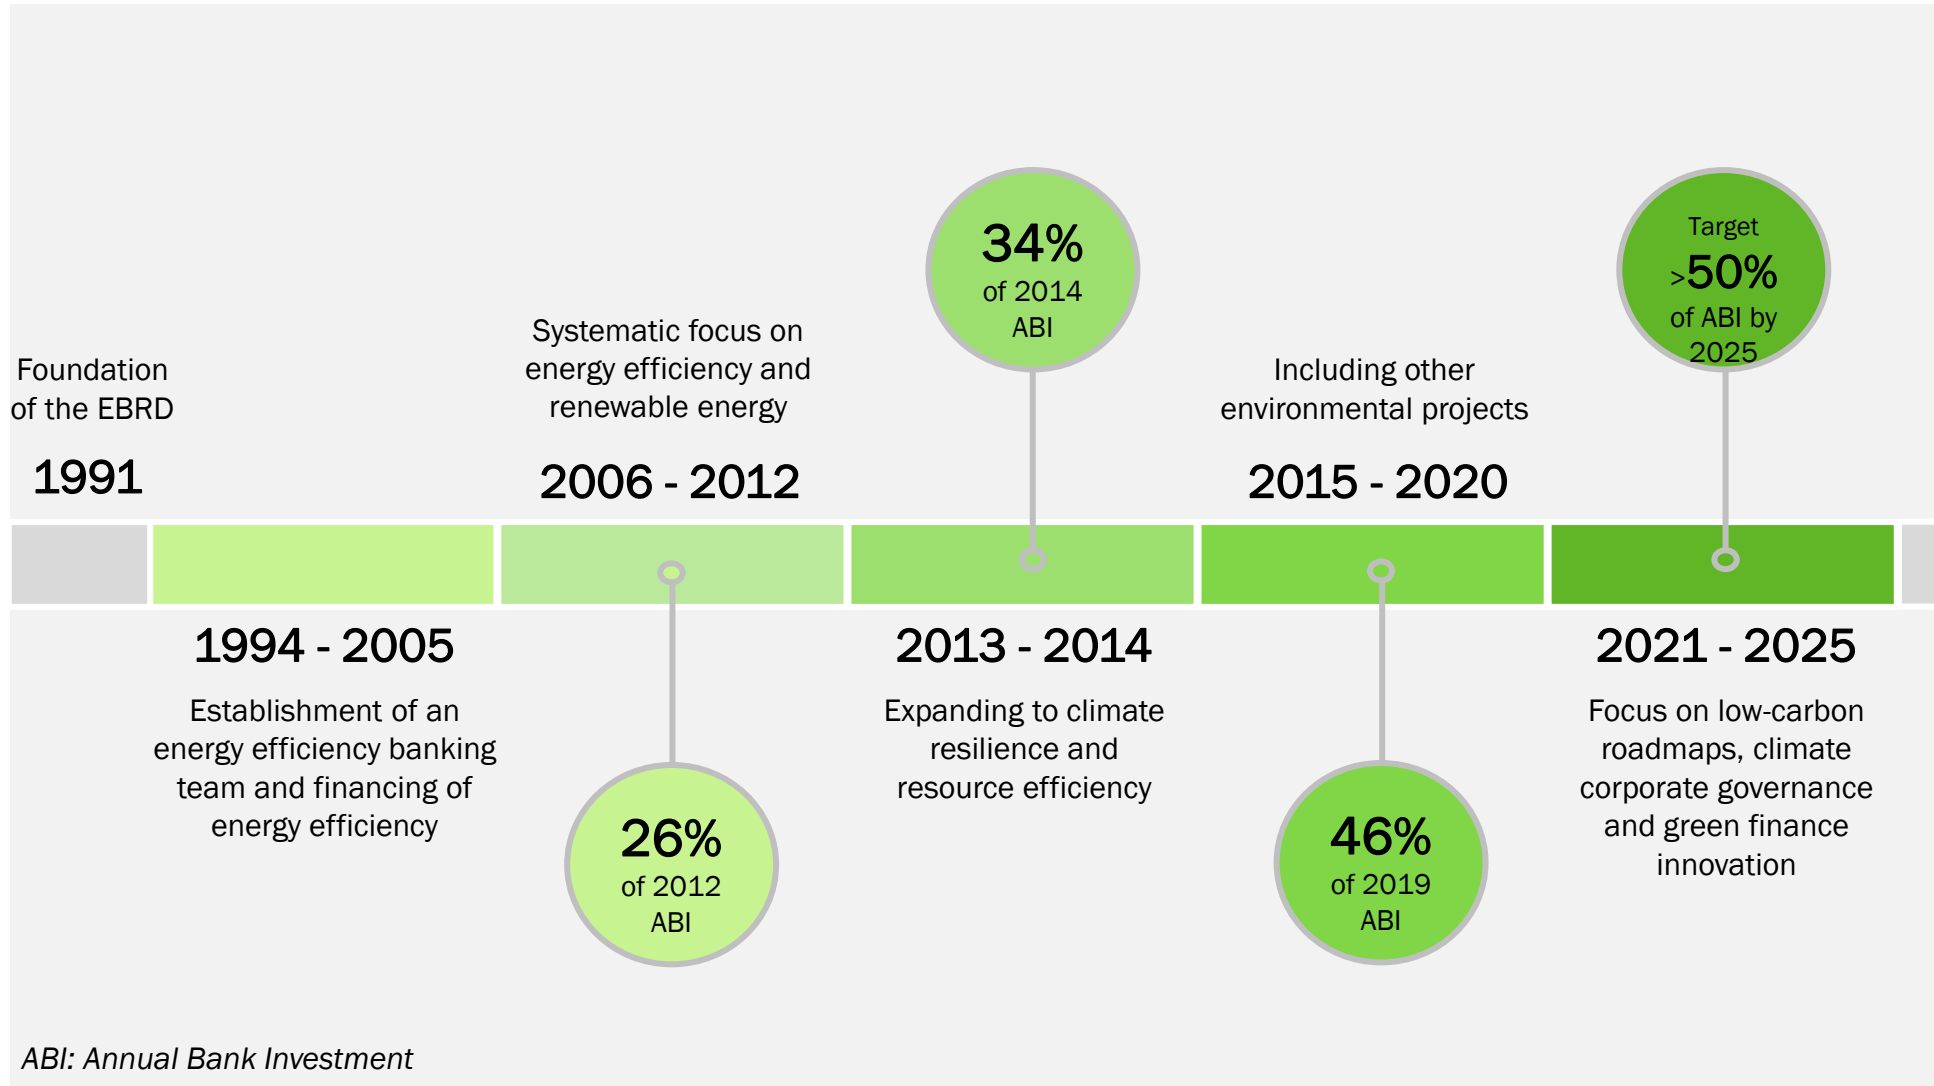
Foundation of the EBRD

1991

Systematic focus on energy efficiency and renewable energy

2006 - 2012

34%
of 2014
ABI

Including other environmental projects

2015 - 2020

Target
>50%
of ABI by
2025

1994 - 2005

Establishment of an energy efficiency banking team and financing of energy efficiency

26%
of 2012
ABI

2013 - 2014

Expanding to climate resilience and resource efficiency

46%
of 2019
ABI

2021 - 2025

Focus on low-carbon roadmaps, climate corporate governance and green finance innovation

ABI: Annual Bank Investment